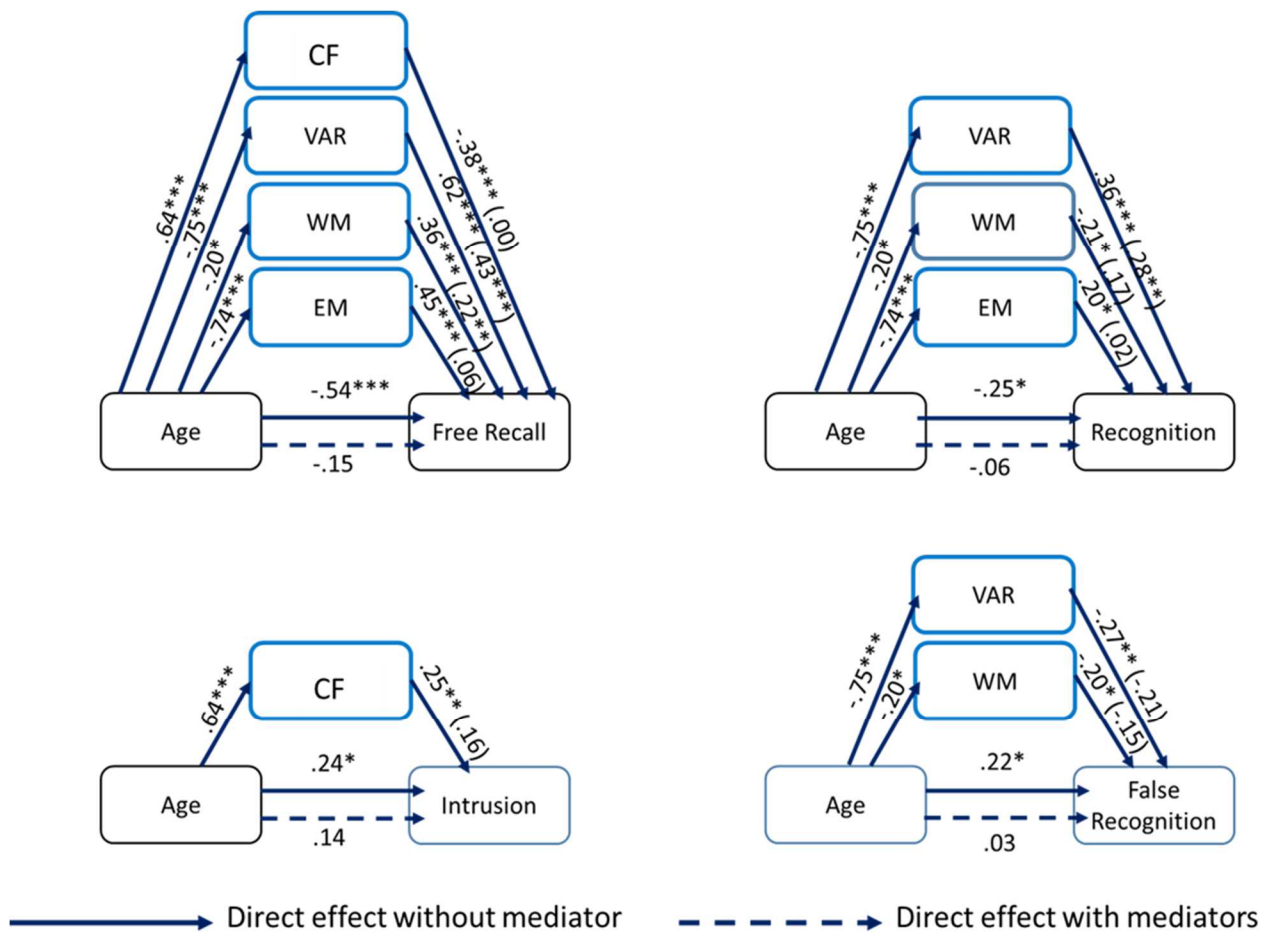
CF

VAR

WM

EM

.64***

-.75***

-.20*

-.74***

-.38*** (.00)

.62*** (.43***)

.36*** (.22**)

.45*** (.06)

Age

-.54***

-.15

Free Recall

VAR

WM

EM

-.75***

-.20*

-.74***

.36*** (.28**)

-.21* (.17)

.20* (.02)

Age

-.25*

-.06

Recognition

CF

.64***

.25** (.16)

Age

.24*

.14

Intrusion

VAR

WM

-.75***

-.20*

-.27** (-.21)

-.20* (-.15)

Age

.22*

.03

False Recognition

Direct effect without mediator

Direct effect with mediators